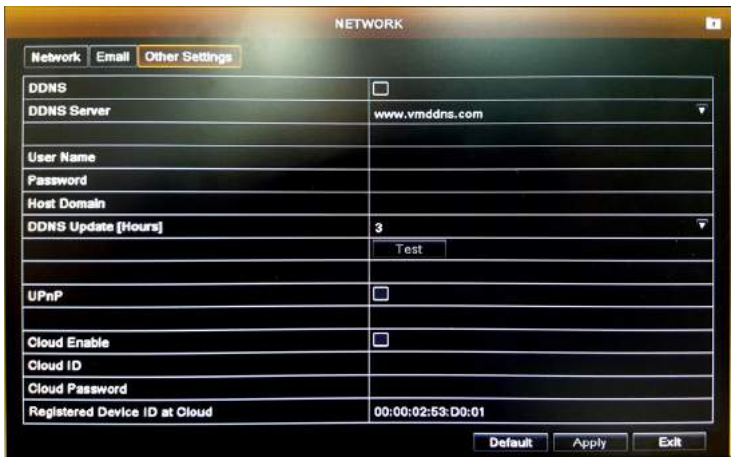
NETWORK

Network | Email | Other Settings

| | |
|---|---|
| DDNS | |
| DDNS Server | www.vmddns.com |
| | |
| User Name | |
| Password | |
| Host Domain | |
| DDNS Update [Hours] | 3 |
| | Test |
| | |
| UPnP | |
| | |
| Cloud Enable | |
| Cloud ID | |
| Cloud Password | |
| Registered Device ID at Cloud | 00:00:02:53:D0:01 |

Default Apply Exit